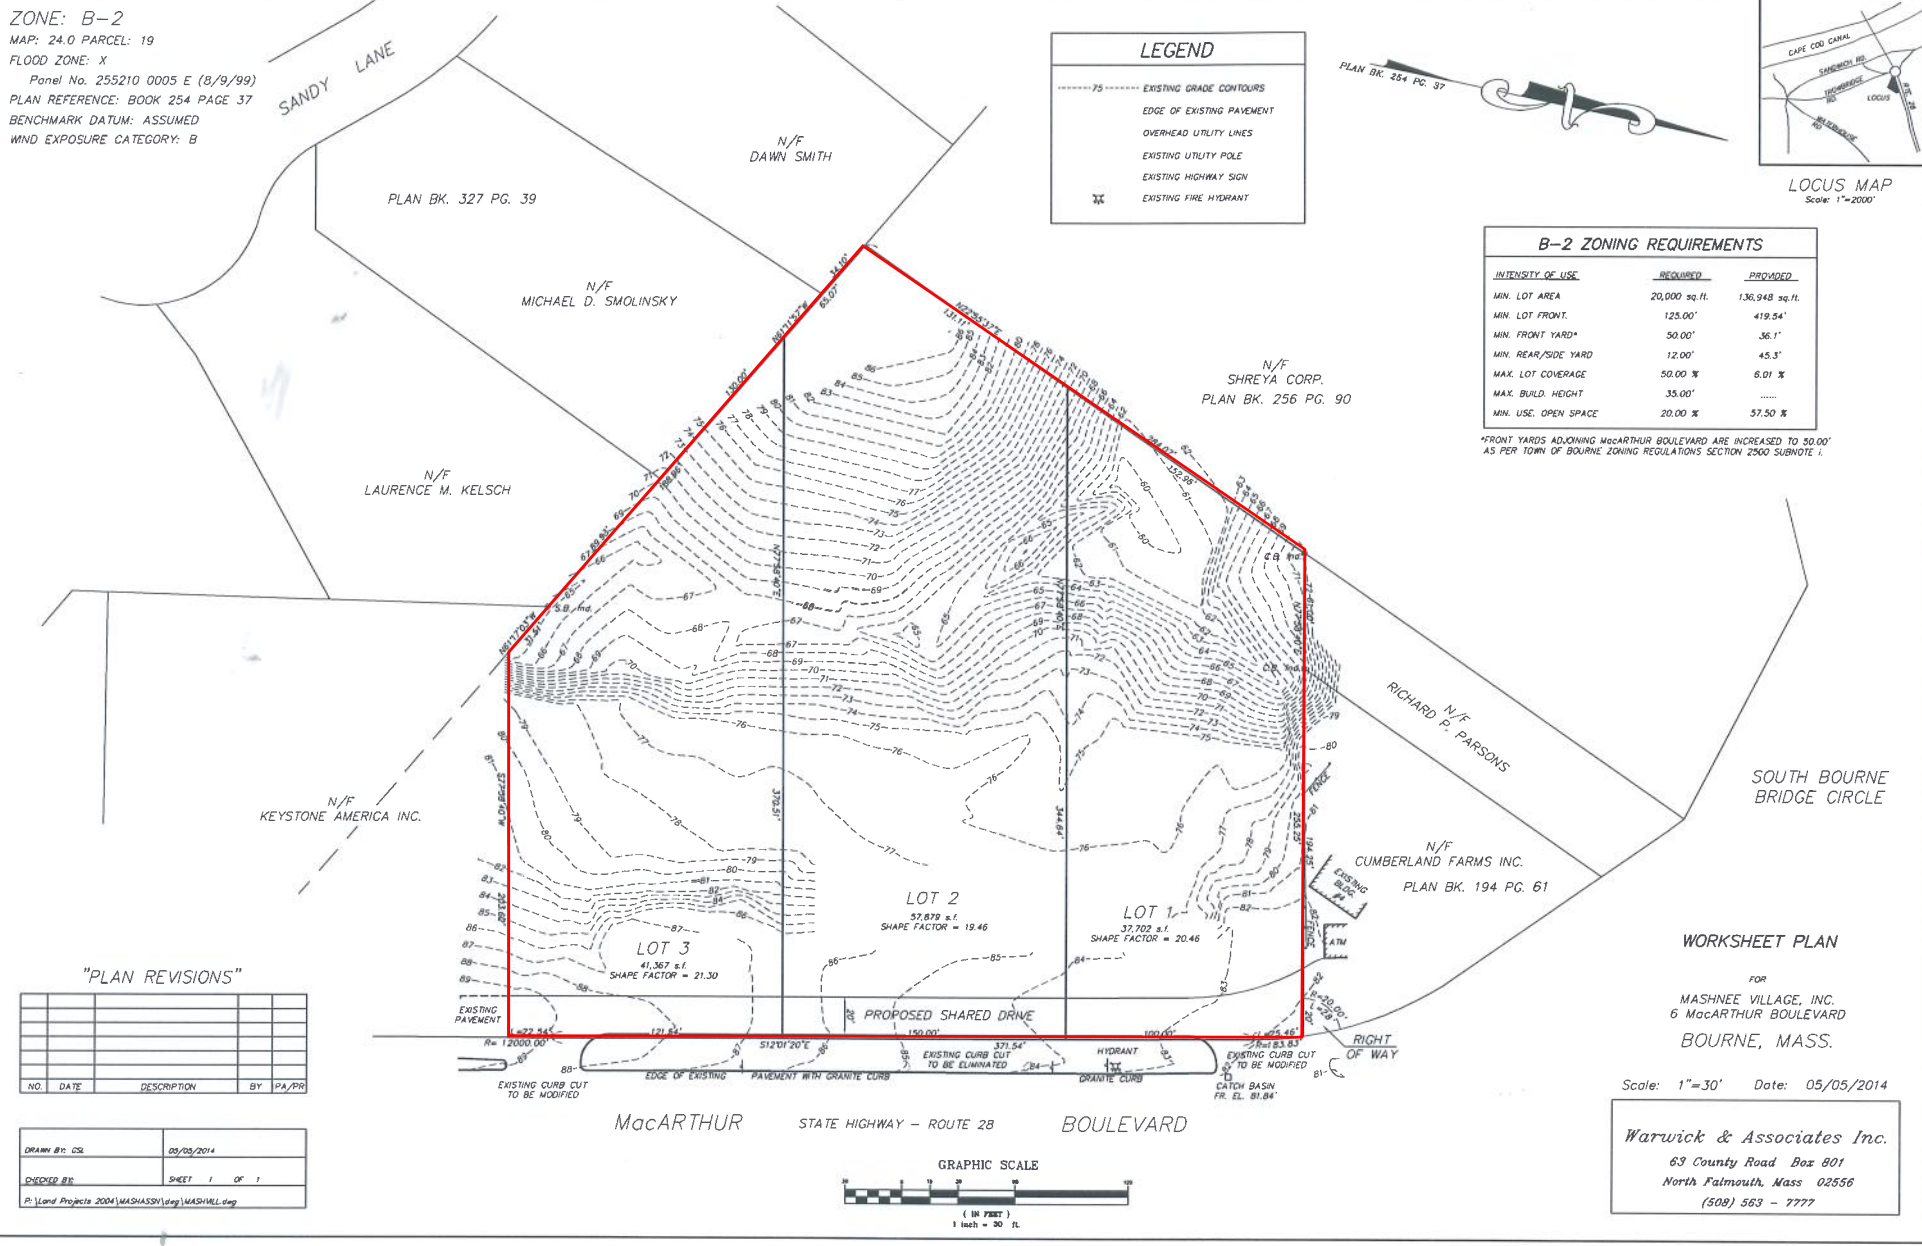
ZONE: B-2
MAP: 24.0 PARCEL: 19
FLOOD ZONE: X
Panel No. 255210 0005 E (8/9/99)
PLAN REFERENCE: BOOK 254 PAGE 37
BENCHMARK DATUM: ASSUMED
WIND EXPOSURE CATEGORY: B

SANDY LANE

LEGEND

75 EXISTING GRADE CONTOURS
EDGE OF EXISTING PAVEMENT
OVERHEAD UTILITY LINES
EXISTING UTILITY POLE
EXISTING HIGHWAY SIGN
EXISTING FIRE HYDRANT

PLAN BK. 254 PG. 37

CAPE COD CANAL
SANDWICH RD.
TROWBRIDGE RD.
LOCUS
RTE. 28

LOCUS MAP
Scale: 1"=2000'

B-2 ZONING REQUIREMENTS

| INTENSITY OF USE | REQUIRED | PROVIDED |
|---|---|---|
| MIN. LOT AREA | 20,000 sq.ft. | 136,948 sq.ft. |
| MIN. LOT FRONT. | 125.00' | 419.54' |
| MIN. FRONT YARD* | 50.00' | 36.1' |
| MIN. REAR/SIDE YARD | 12.00' | 45.3' |
| MAX. LOT COVERAGE | 50.00 % | 6.01 % |
| MAX. BUILD. HEIGHT | 35.00' | ...... |
| MIN. USE. OPEN SPACE | 20.00 % | 57.50 % |

*FRONT YARDS ADJOINING MacARTHUR BOULEVARD ARE INCREASED TO 50.00' AS PER TOWN OF BOURNE ZONING REGULATIONS SECTION 2500 SUBNOTE i.

N/F
DAWN SMITH

PLAN BK. 327 PG. 39

N/F
MICHAEL D. SMOLINSKY

N/F
SHREYA CORP.
PLAN BK. 256 PG. 90

N/F
LAURENCE M. KELSCH

N/F
KEYSTONE AMERICA INC.

N/F
RICHARD P. PARSONS

SOUTH BOURNE
BRIDGE CIRCLE

N/F
CUMBERLAND FARMS INC.
PLAN BK. 194 PG. 61

EXISTING BLDG.
ATM
FENCE

LOT 2
57,879 s.f.
SHAPE FACTOR = 19.46

LOT 1
37,702 s.f.
SHAPE FACTOR = 20.46

LOT 3
41,367 s.f.
SHAPE FACTOR = 21.30

PROPOSED SHARED DRIVE

EXISTING PAVEMENT
R= 12000.00'
L=22.54'
121.54'
S12°01'20"E
150.00'
371.54'
100.00'
L=25.46'
R=20.00'
RIGHT OF WAY

370.51'
344.64'
134.11'
65.07'
34.10'
130.00'
152.98'
284.07'

EXISTING CURB CUT TO BE MODIFIED
EDGE OF EXISTING
PAVEMENT WITH GRANITE CURB
EXISTING CURB CUT TO BE ELIMINATED
HYDRANT
GRANITE CURB
EXISTING CURB CUT TO BE MODIFIED
CATCH BASIN
FR. EL. 81.84'

"PLAN REVISIONS"

| NO. | DATE | DESCRIPTION | BY | PA/PR |
|---|---|---|---|---|

DRAWN BY: CSL | 05/05/2014
CHECKED BY: | SHEET 1 OF 1
P:\Land Projects 2004\MASHASSN\dwg\MASHVILL.dwg

MacARTHUR STATE HIGHWAY – ROUTE 28 BOULEVARD

GRAPHIC SCALE
( IN FEET )
1 inch = 30 ft.

WORKSHEET PLAN
FOR
MASHNEE VILLAGE, INC.
6 MacARTHUR BOULEVARD
BOURNE, MASS.

Scale: 1"=30'   Date: 05/05/2014

Warwick & Associates Inc.
63 County Road Box 801
North Falmouth, Mass 02556
(508) 563 – 7777